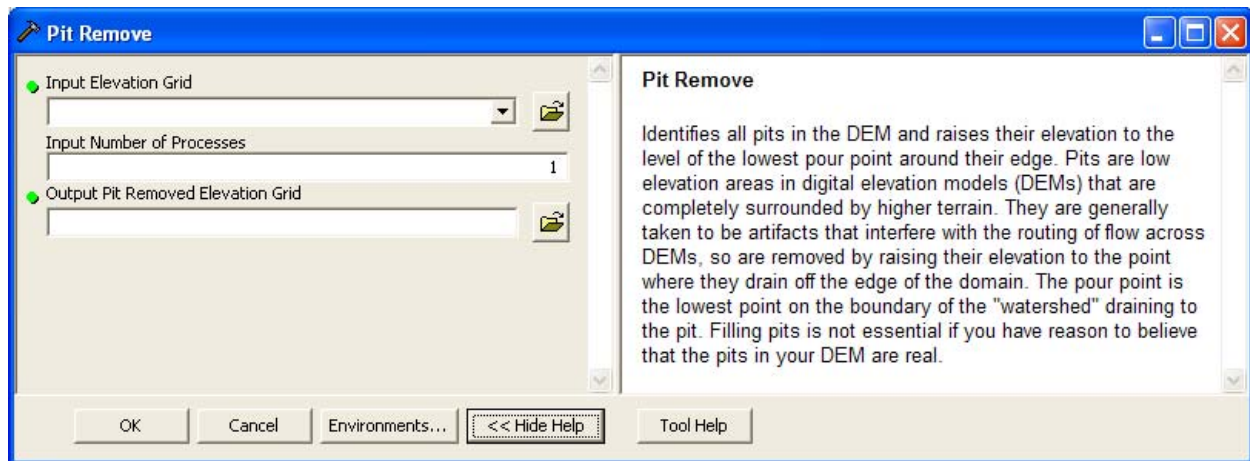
Pit Remove

Input Elevation Grid

Input Number of Processes

1

Output Pit Removed Elevation Grid

Pit Remove

Identifies all pits in the DEM and raises their elevation to the level of the lowest pour point around their edge. Pits are low elevation areas in digital elevation models (DEMs) that are completely surrounded by higher terrain. They are generally taken to be artifacts that interfere with the routing of flow across DEMs, so are removed by raising their elevation to the point where they drain off the edge of the domain. The pour point is the lowest point on the boundary of the "watershed" draining to the pit. Filling pits is not essential if you have reason to believe that the pits in your DEM are real.

OK | Cancel | Environments... | << Hide Help | Tool Help